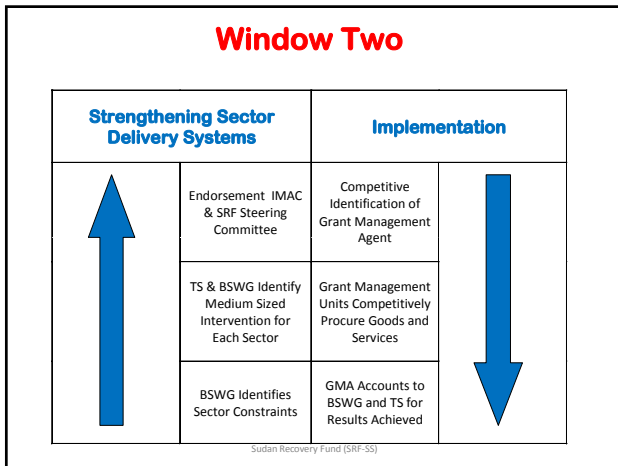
Window Two

Strengthening Sector Delivery Systems

Implementation

Endorsement IMAC & SRF Steering Committee

TS & BSWG Identify Medium Sized Intervention for Each Sector

BSWG Identifies Sector Constraints

Competitive Identification of Grant Management Agent

Grant Management Units Competitively Procure Goods and Services

GMA Accounts to BSWG and TS for Results Achieved

Sudan Recovery Fund (SRF-SS)